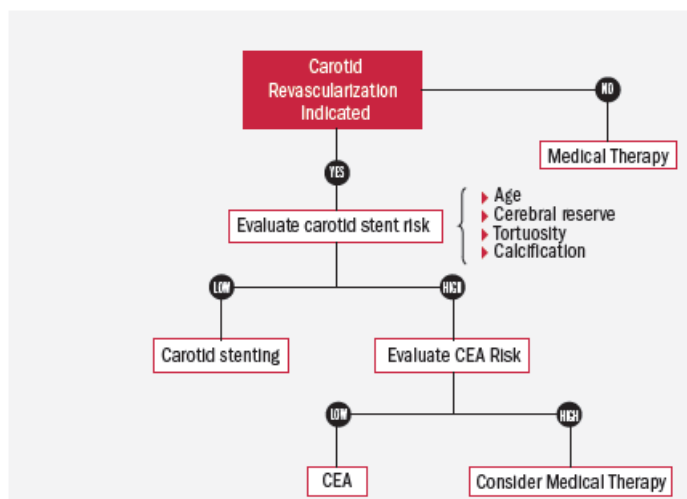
Carotid Revascularization Indicated

NO

Medical Therapy

YES

Evaluate carotid stent risk

Age
Cerebral reserve
Tortuosity
Calcification

LOW

HIGH

Carotid stenting

Evaluate CEA Risk

LOW

HIGH

CEA

Consider Medical Therapy